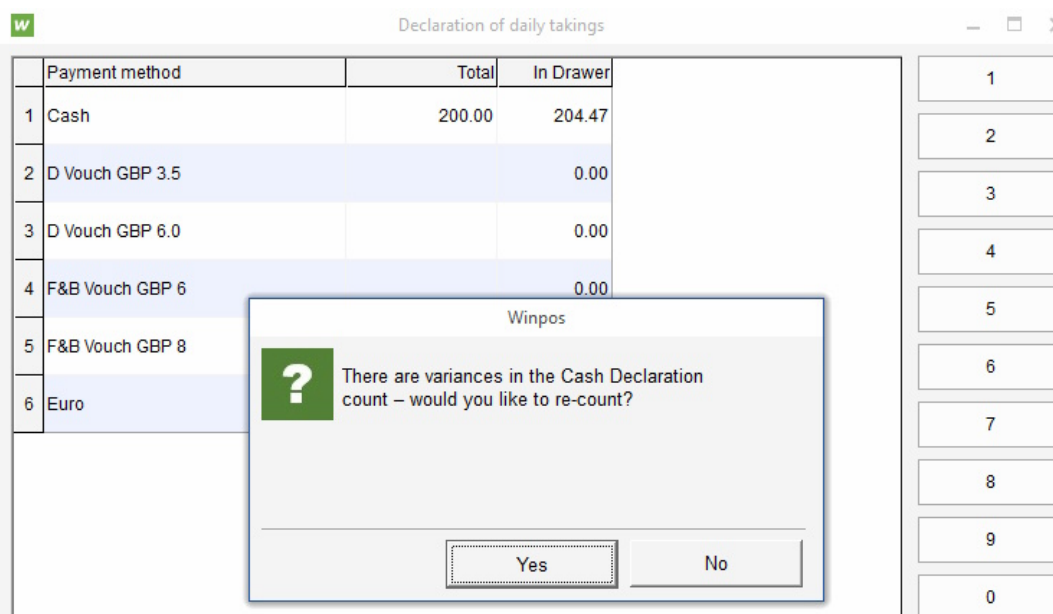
W Declaration of daily takings

| | Payment method | Total | In Drawer |
|---|---|---|---|
| 1 | Cash | 200.00 | 204.47 |
| 2 | D Vouch GBP 3.5 | | 0.00 |
| 3 | D Vouch GBP 6.0 | | 0.00 |
| 4 | F&B Vouch GBP 6 | | 0.00 |
| 5 | F&B Vouch GBP 8 | | |
| 6 | Euro | | |

Winpos

There are variances in the Cash Declaration count – would you like to re-count?

Yes
No

1
2
3
4
5
6
7
8
9
0